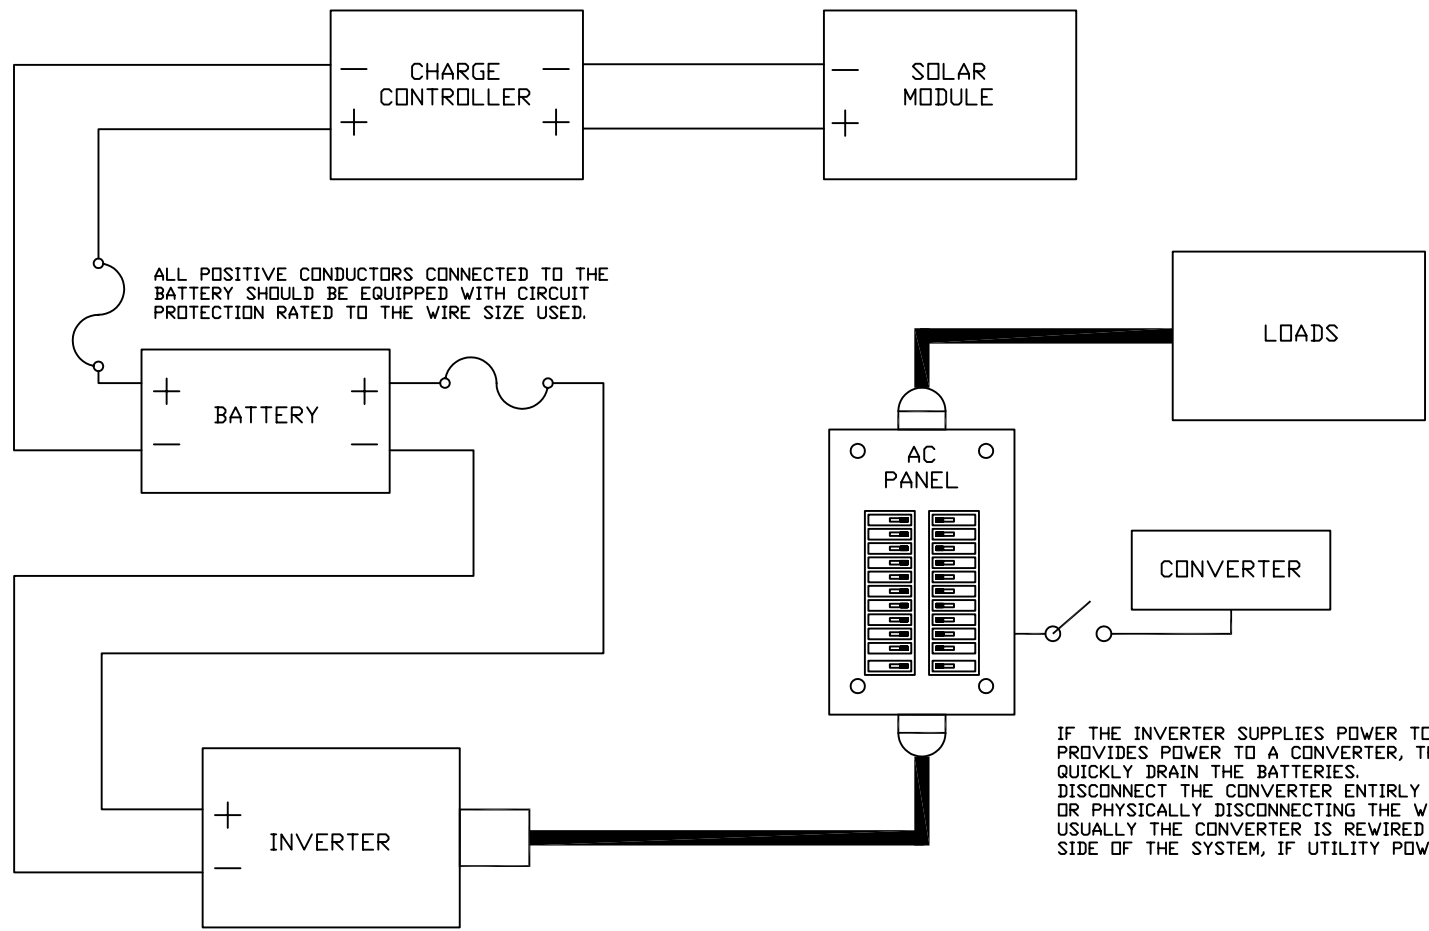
−
CHARGE CONTROLLER
−
+
+

−
SOLAR MODULE
+

ALL POSITIVE CONDUCTORS CONNECTED TO THE BATTERY SHOULD BE EQUIPPED WITH CIRCUIT PROTECTION RATED TO THE WIRE SIZE USED.

+
BATTERY
+
−
−

LOADS

AC PANEL

CONVERTER

+
INVERTER
−

IF THE INVERTER SUPPLIES POWER T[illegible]
PROVIDES POWER TO A CONVERTER, T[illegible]
QUICKLY DRAIN THE BATTERIES.
DISCONNECT THE CONVERTER ENTIRLY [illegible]
OR PHYSICALLY DISCONNECTING THE W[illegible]
USUALLY THE CONVERTER IS REWIRED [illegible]
SIDE OF THE SYSTEM, IF UTILITY POW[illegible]